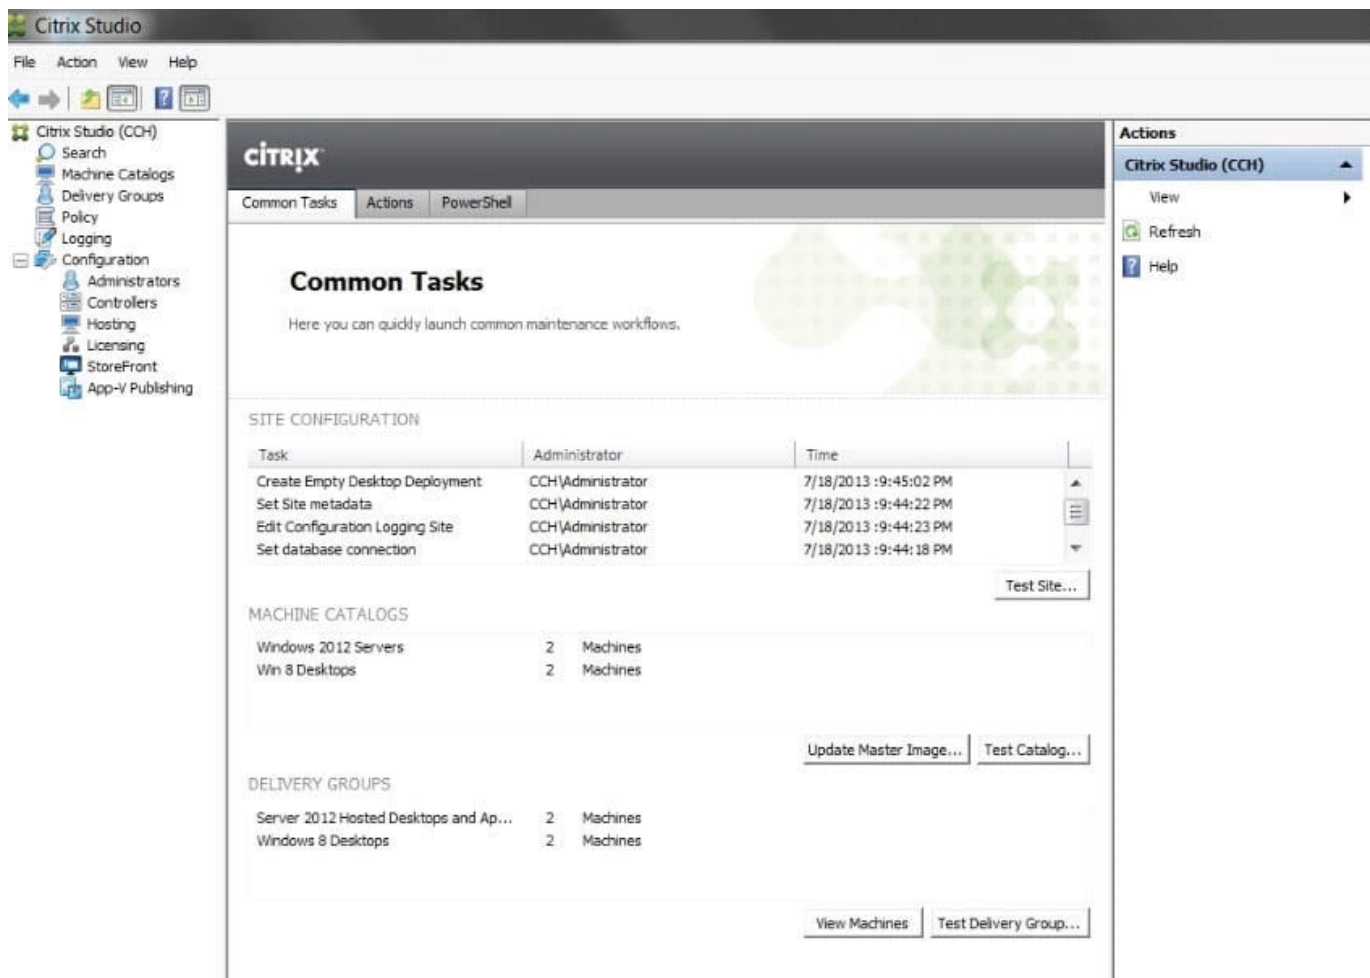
Citrix Studio

File Action View Help

Citrix Studio (CCH)
Search
Machine Catalogs
Delivery Groups
Policy
Logging
Configuration
Administrators
Controllers
Hosting
Licensing
StoreFront
App-V Publishing

CiTRIX

Common Tasks | Actions | PowerShell

Common Tasks

Here you can quickly launch common maintenance workflows.

SITE CONFIGURATION

| Task | Administrator | Time |
|---|---|---|
| Create Empty Desktop Deployment | CCH\Administrator | 7/18/2013 :9:45:02 PM |
| Set Site metadata | CCH\Administrator | 7/18/2013 :9:44:22 PM |
| Edit Configuration Logging Site | CCH\Administrator | 7/18/2013 :9:44:23 PM |
| Set database connection | CCH\Administrator | 7/18/2013 :9:44:18 PM |

Test Site...

MACHINE CATALOGS

| | | |
|---|---|---|
| Windows 2012 Servers | 2 | Machines |
| Win 8 Desktops | 2 | Machines |

Update Master Image... Test Catalog...

DELIVERY GROUPS

| | | |
|---|---|---|
| Server 2012 Hosted Desktops and Ap... | 2 | Machines |
| Windows 8 Desktops | 2 | Machines |

View Machines Test Delivery Group...

Actions
Citrix Studio (CCH)
View
Refresh
Help